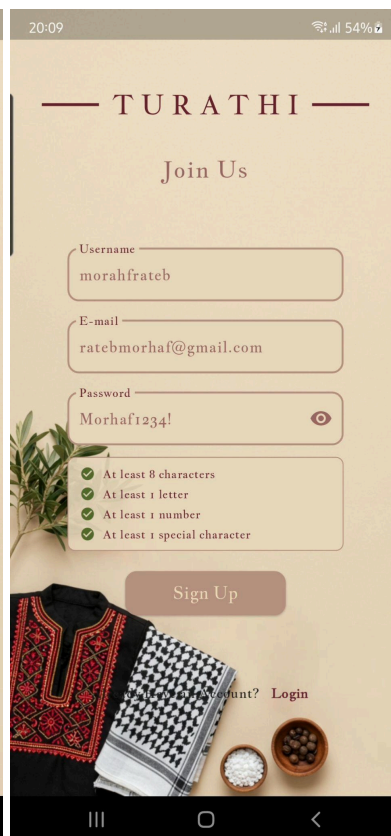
20:09

54%

TURATHI

Join Us

Username
morahfrateb

E-mail
ratebmorhaf@gmail.com

Password
Morhaf1234!

At least 8 characters
At least 1 letter
At least 1 number
At least 1 special character

Sign Up

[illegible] Account? Login